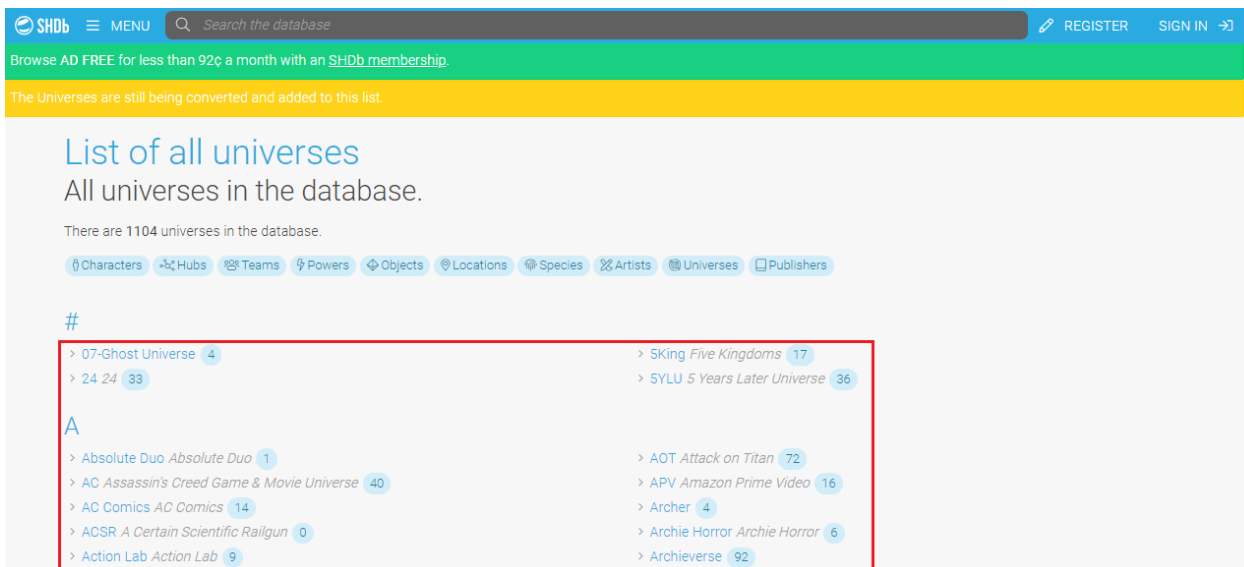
SHDb MENU Search the database REGISTER SIGN IN

Browse AD FREE for less than 92¢ a month with an SHDb membership.

The Universes are still being converted and added to this list.

List of all universes
All universes in the database.

There are 1104 universes in the database.

Characters Hubs Teams Powers Objects Locations Species Artists Universes Publishers

#

07-Ghost Universe 4
24 24 33

5King Five Kingdoms 17
5YLU 5 Years Later Universe 36

A

Absolute Duo Absolute Duo 1
AC Assassin's Creed Game & Movie Universe 40
AC Comics AC Comics 14
ACSR A Certain Scientific Railgun 0
Action Lab Action Lab 9

AOT Attack on Titan 72
APV Amazon Prime Video 16
Archer 4
Archie Horror Archie Horror 6
Archieverse 92